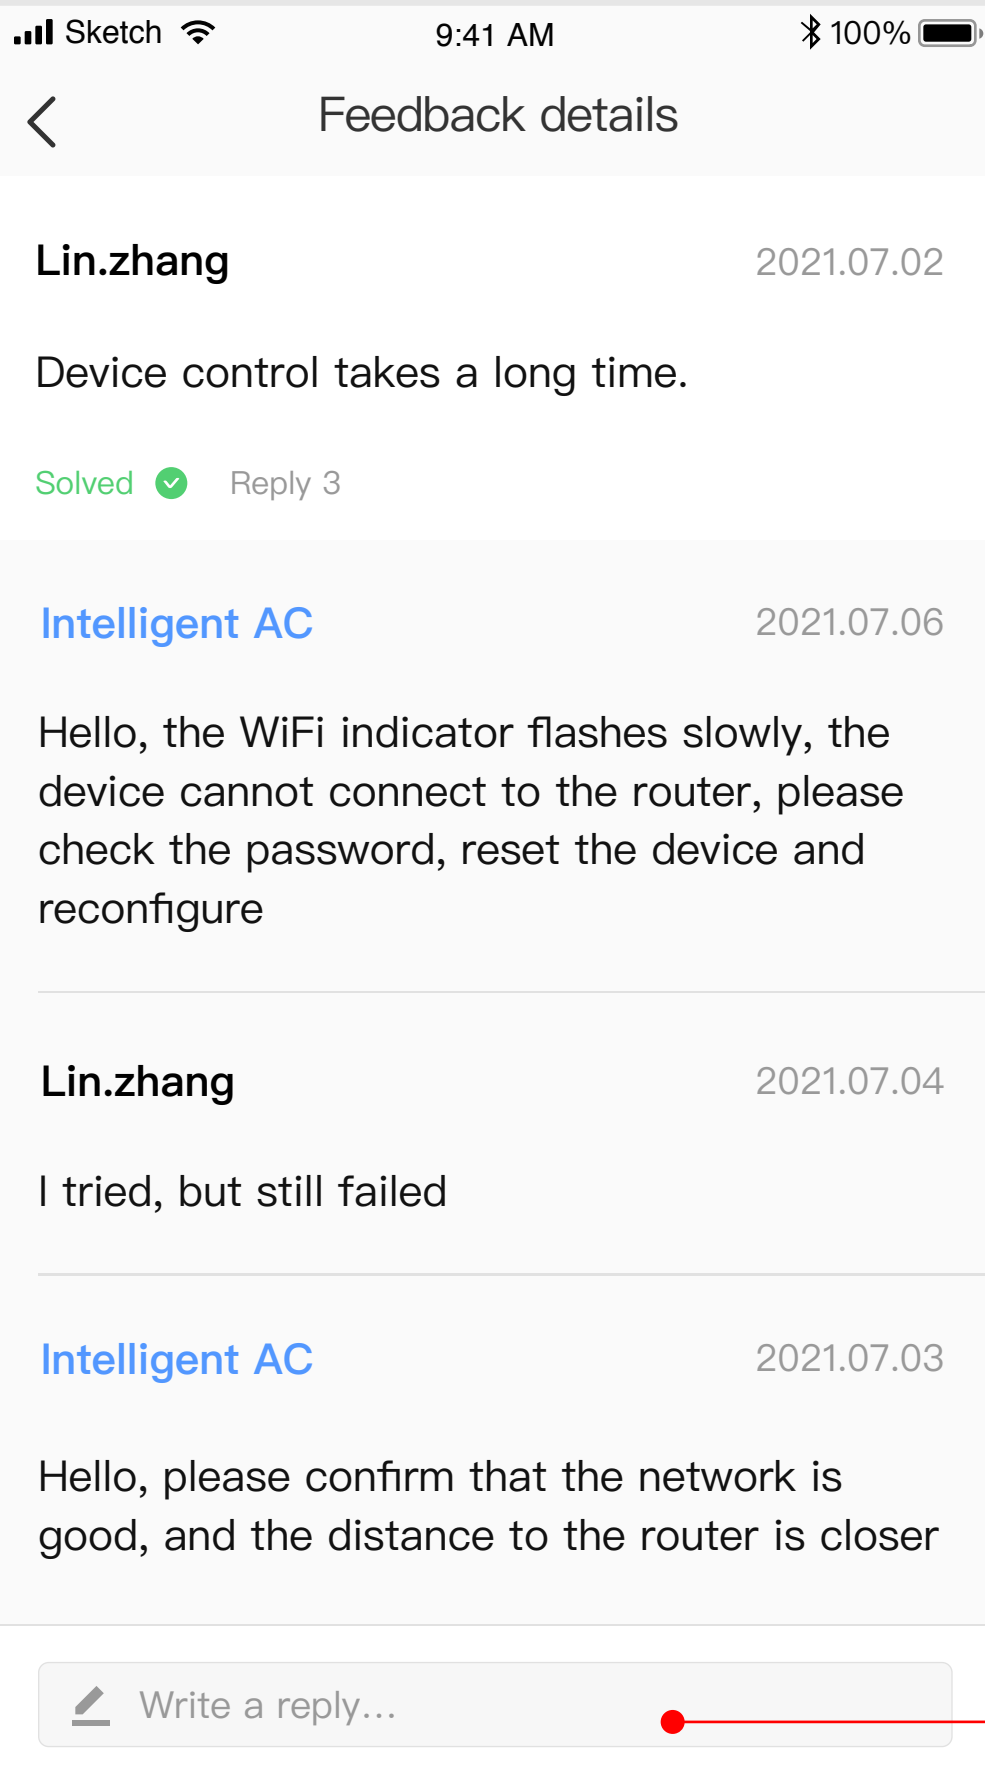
Sketch 9:41 AM 100%

Feedback details

Lin.zhang 2021.07.02

Device control takes a long time.

Solved Reply 3

Intelligent AC 2021.07.06

Hello, the WiFi indicator flashes slowly, the device cannot connect to the router, please check the password, reset the device and reconfigure

Lin.zhang 2021.07.04

I tried, but still failed

Intelligent AC 2021.07.03

Hello, please confirm that the network is good, and the distance to the router is closer

Write a reply...